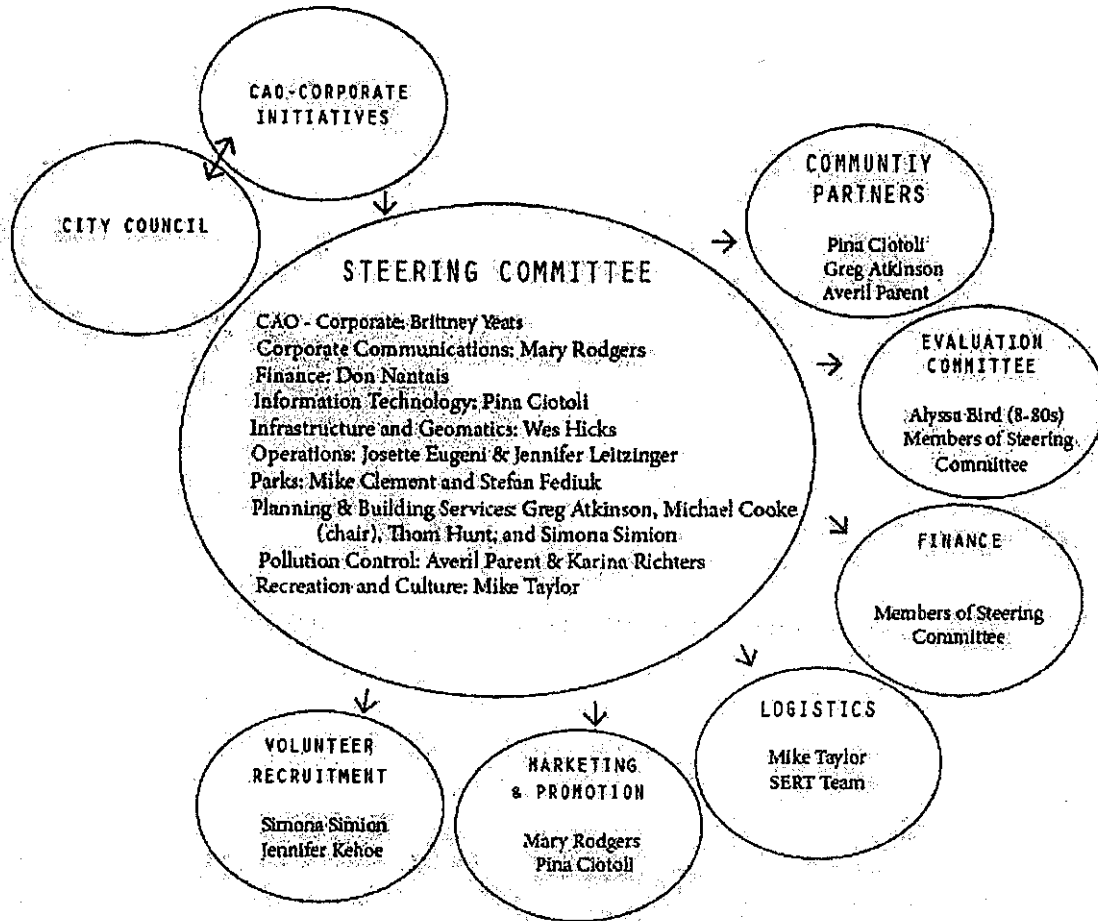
CAO-CORPORATE INITIATIVES

CITY COUNCIL

COMMUNTIY PARTNERS

Pina Ciotoli
Greg Atkinson
Averil Parent

STEERING COMMITTEE

CAO - Corporate: Brittney Yeats
Corporate Communications: Mary Rodgers
Finance: Don Nantais
Information Technology: Pina Ciotoli
Infrastructure and Geomatics: Wes Hicks
Operations: Josette Eugeni & Jennifer Leitzinger
Parks: Mike Clement and Stefan Fediuk
Planning & Building Services: Greg Atkinson, Michael Cooke (chair), Thom Hunt; and Simona Simion
Pollution Control: Averil Parent & Karina Richters
Recreation and Culture: Mike Taylor

EVALUATION COMMITTEE

Alyssa Bird (8-80s)
Members of Steering Committee

FINANCE

Members of Steering Committee

LOGISTICS

Mike Taylor
SERT Team

VOLUNTEER RECRUITMENT

Simona Simion
Jennifer Kehoe

MARKETING & PROMOTION

Mary Rodgers
Pina Ciotoli